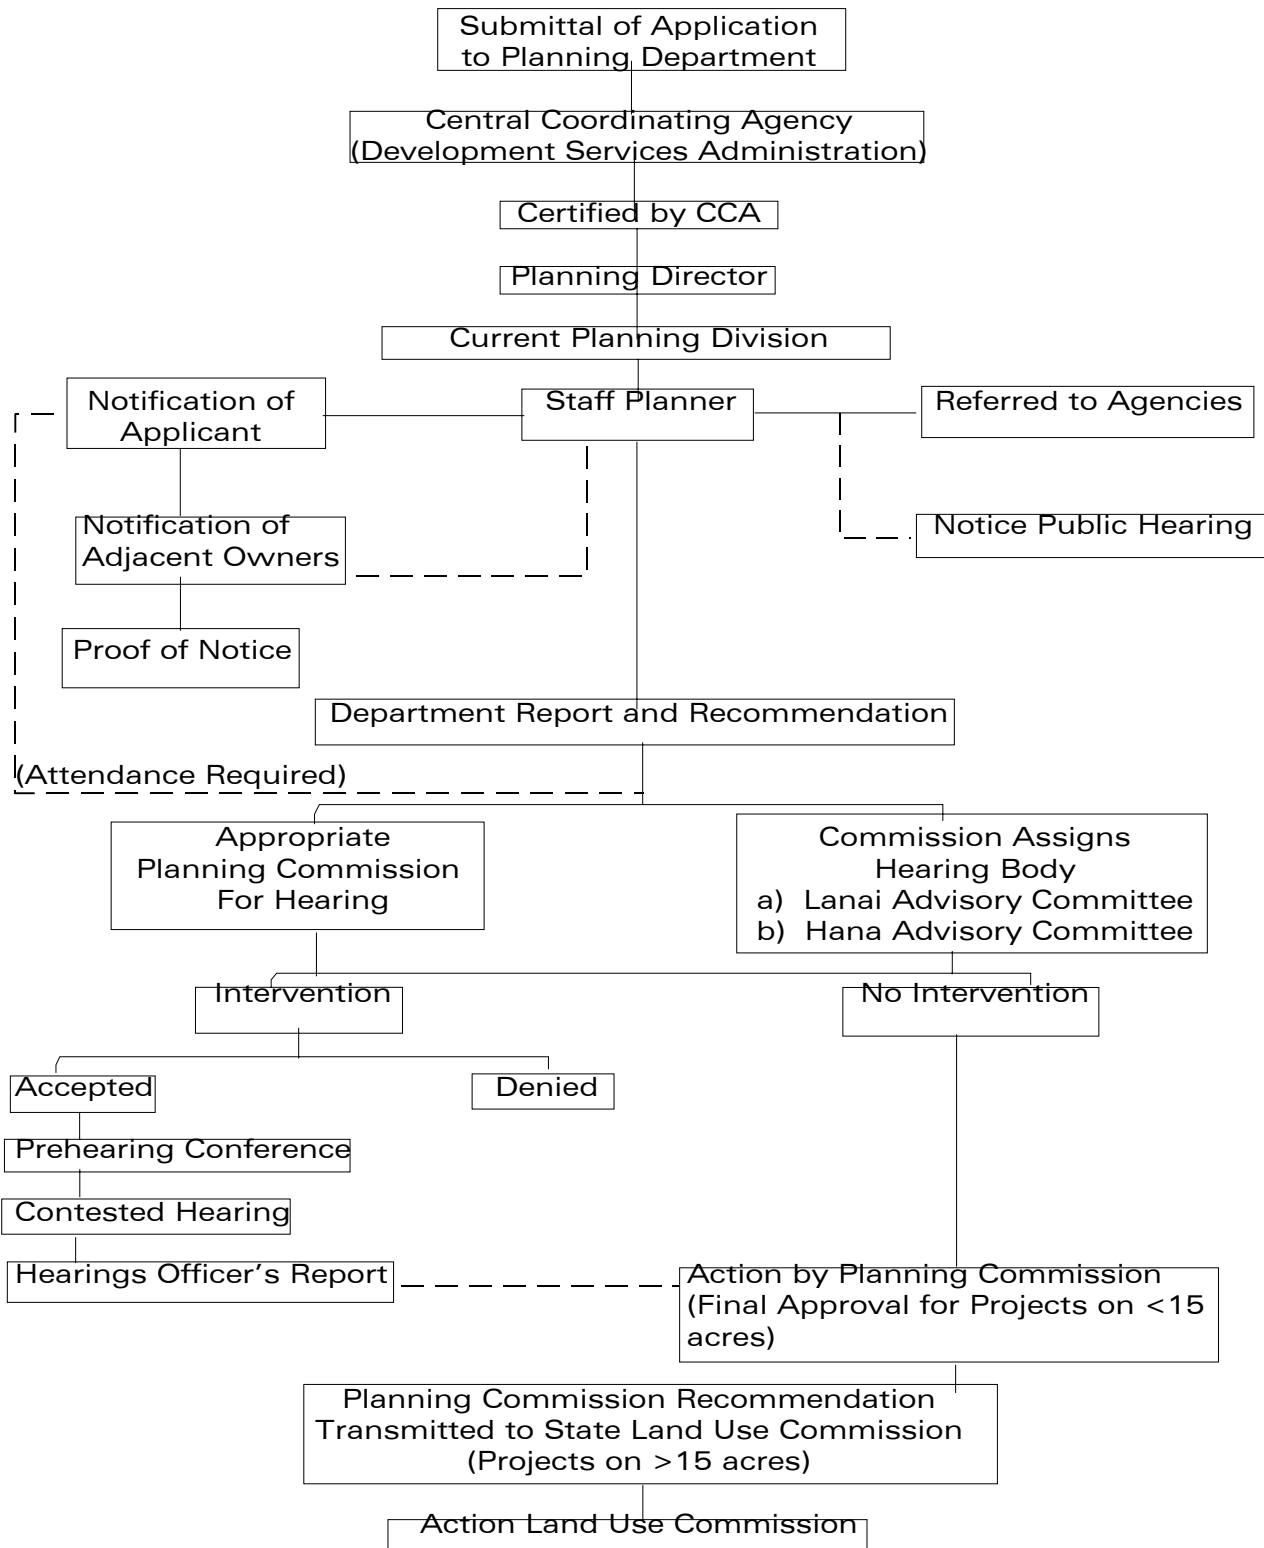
Submittal of Application to Planning Department

Central Coordinating Agency (Development Services Administration)

Certified by CCA

Planning Director

Current Planning Division

Notification of Applicant

Staff Planner

Referred to Agencies

Notification of Adjacent Owners

Notice Public Hearing

Proof of Notice

Department Report and Recommendation

(Attendance Required)

Appropriate Planning Commission For Hearing

Commission Assigns Hearing Body
a) Lanai Advisory Committee
b) Hana Advisory Committee

Intervention

No Intervention

Accepted

Denied

Prehearing Conference

Contested Hearing

Hearings Officer's Report

Action by Planning Commission (Final Approval for Projects on <15 acres)

Planning Commission Recommendation Transmitted to State Land Use Commission (Projects on >15 acres)

Action Land Use Commission